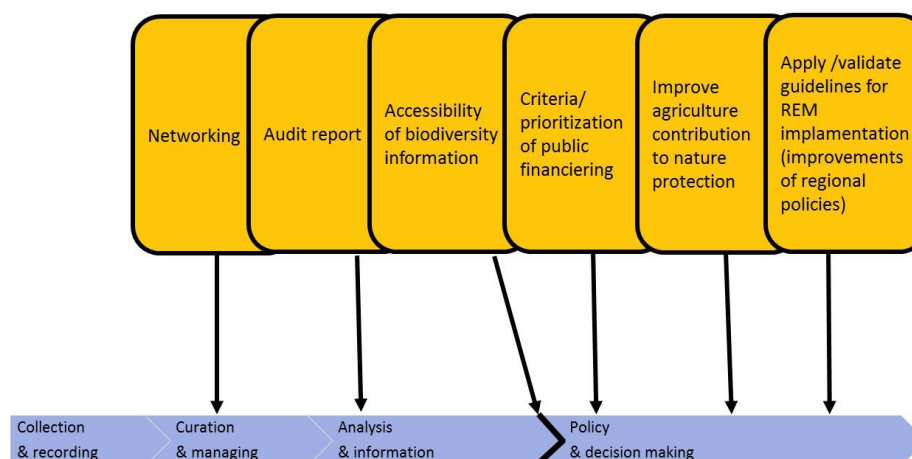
Networking

Audit report

Accessibility of biodiversity information

Criteria/ prioritization of public financiering

Improve agriculture contribution to nature protection

Apply /validate guidelines for REM implamentation (improvements of regional policies)

Collection & recording

Curation & managing

Analysis & information

Policy & decision making